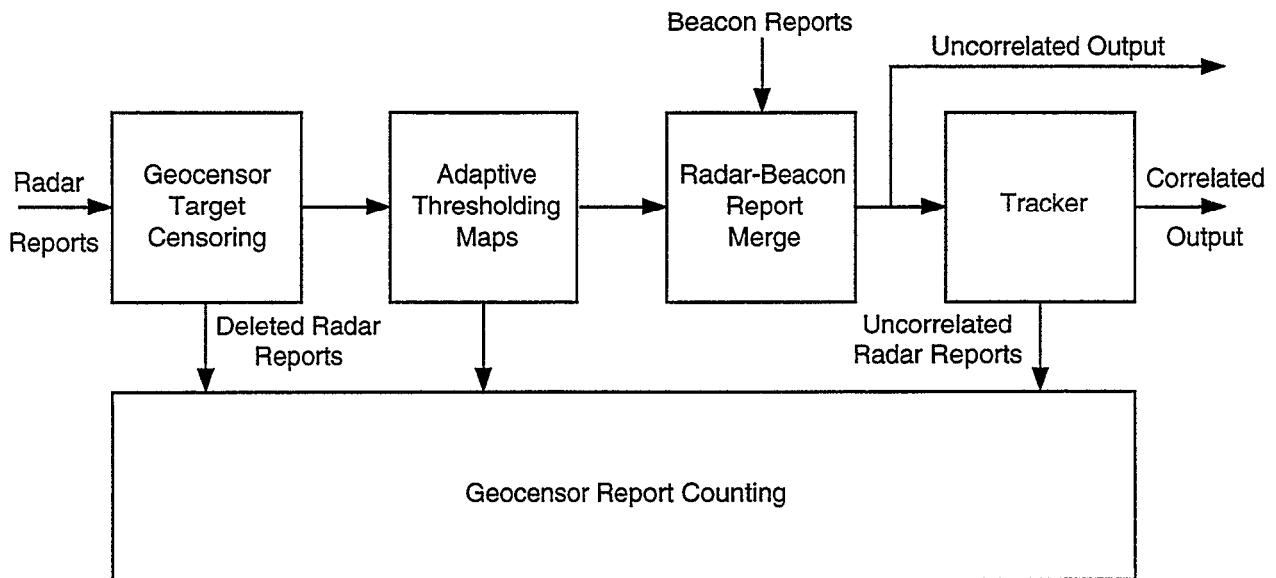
Beacon Reports

Uncorrelated Output

Radar Reports

Geocensor Target Censoring

Adaptive Thresholding Maps

Radar-Beacon Report Merge

Tracker

Correlated Output

Deleted Radar Reports

Uncorrelated Radar Reports

Geocensor Report Counting